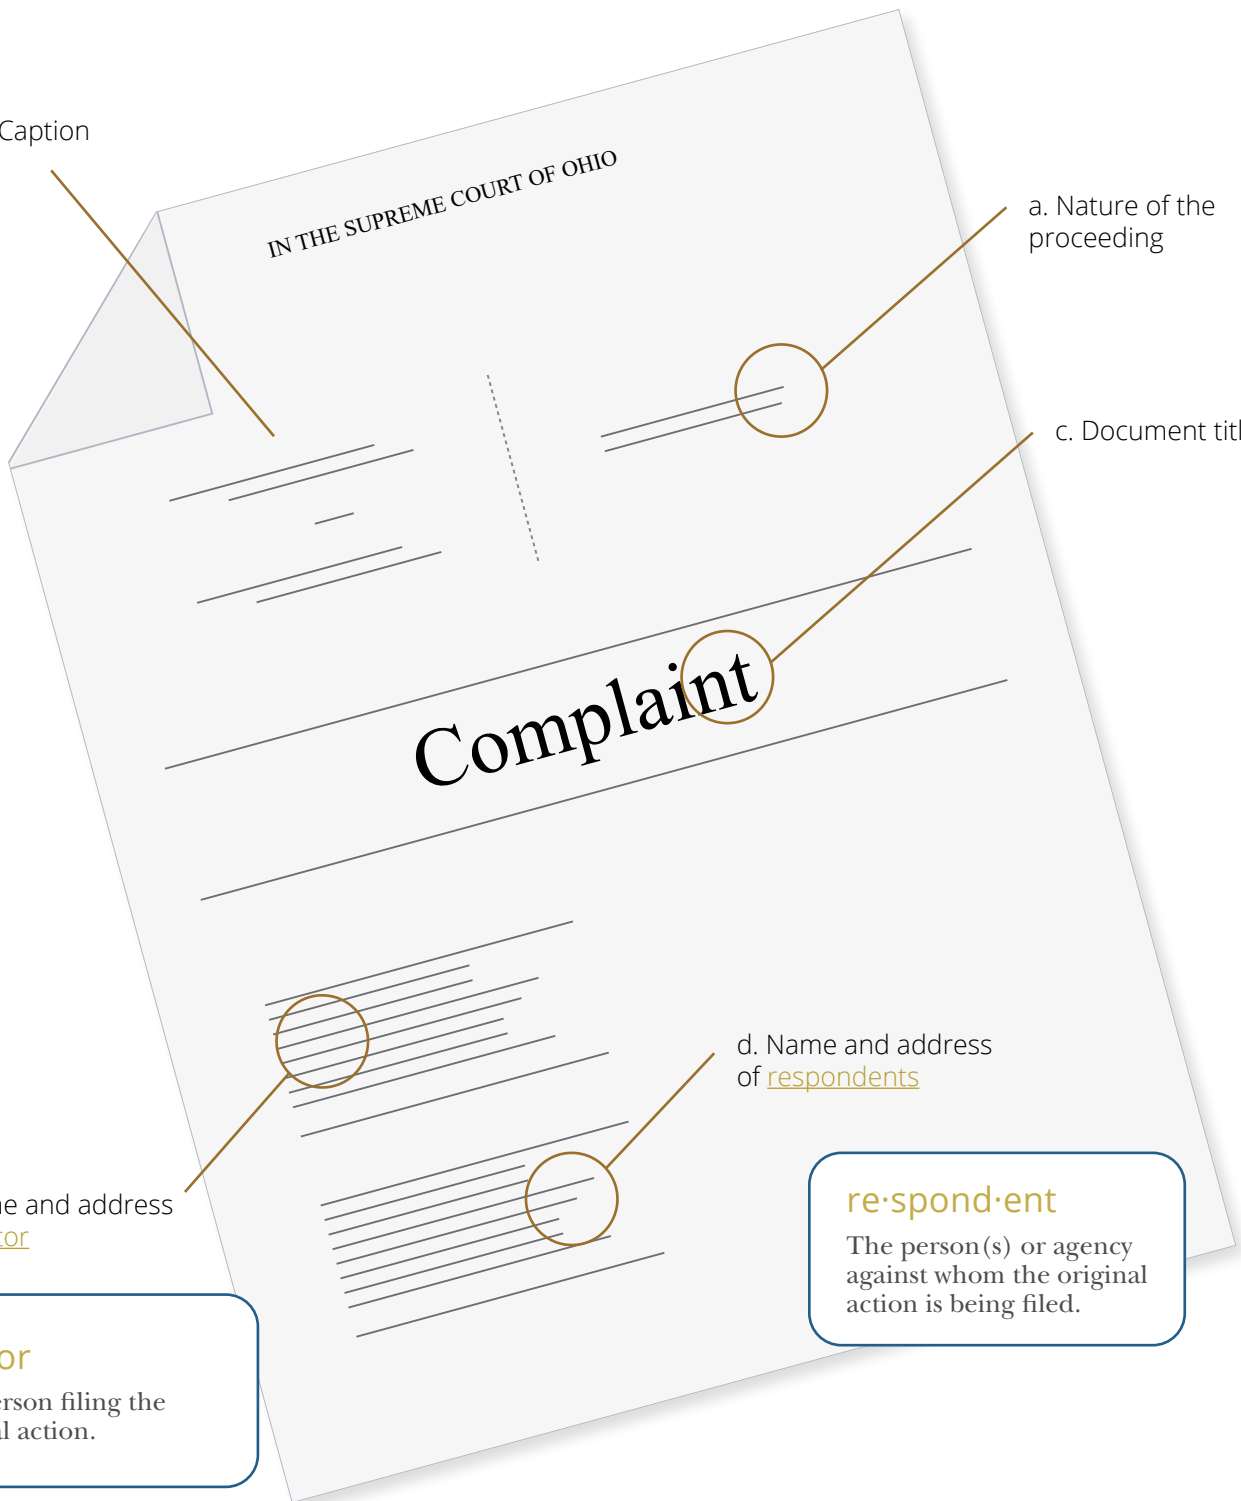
Caption

IN THE SUPREME COURT OF OHIO

a. Nature of the proceeding

c. Document titl

Complaint

d. Name and address of respondents

e and address
tor

re·spond·ent
The person(s) or agency against whom the original action is being filed.

or
erson filing the
l action.